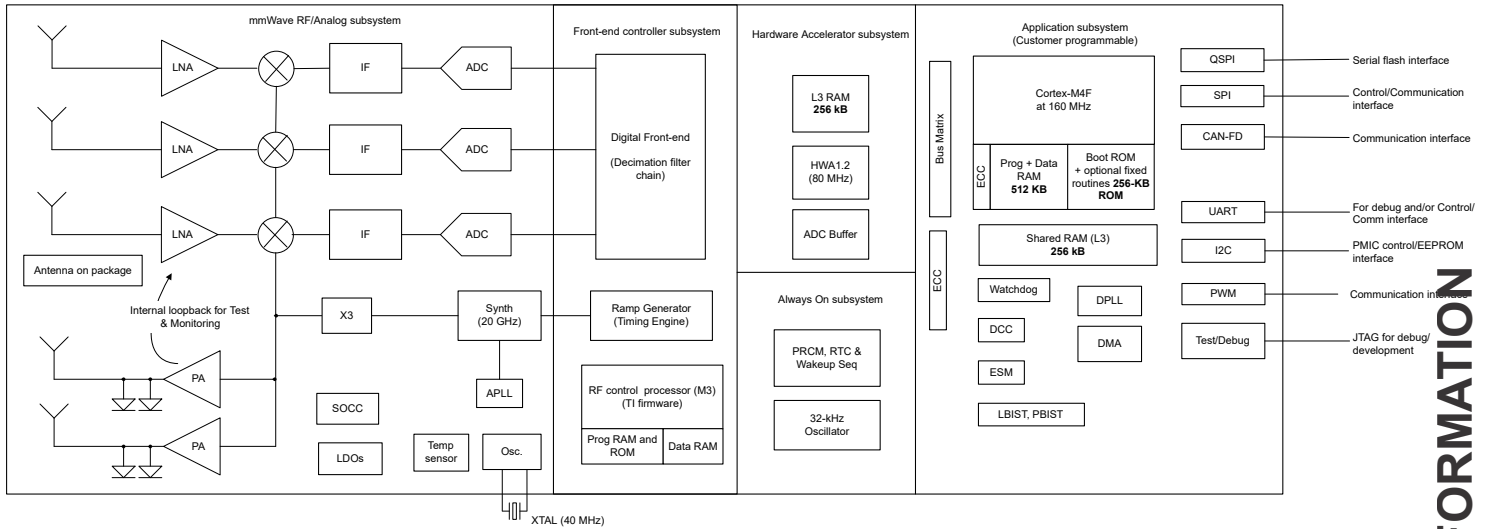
mmWave RF/Analog subsystem

LNA
IF
ADC
LNA
IF
ADC
LNA
IF
ADC

Antenna on package

Internal loopback for Test & Monitoring

X3

Synth (20 GHz)

APLL

PA
PA

SOCC
LDOs
Temp sensor
Osc.

XTAL (40 MHz)

Front-end controller subsystem

Digital Front-end

(Decimation filter chain)

Ramp Generator (Timing Engine)

RF control processor (M3) (TI firmware)

Prog RAM and ROM
Data RAM

Hardware Accelerator subsystem

L3 RAM **256 kB**

HWA1.2 (80 MHz)

ADC Buffer

Always On subsystem

PRCM, RTC & Wakeup Seq

32-kHz Oscillator

Application subsystem (Customer programmable)

Bus Matrix

Cortex-M4F at 160 MHz

ECC
Prog + Data RAM **512 KB**
Boot ROM + optional fixed routines **256-KB ROM**

ECC

Shared RAM (L3) **256 kB**

Watchdog
DPLL
DCC
DMA
ESM
LBIST, PBIST

QSPI
Serial flash interface
SPI
Control/Communication interface
CAN-FD
Communication interface
UART
For debug and/or Control/ Comm interface
I2C
PMIC control/EEPROM interface
PWM
Communication interface
Test/Debug
JTAG for debug/ development

ORMATION